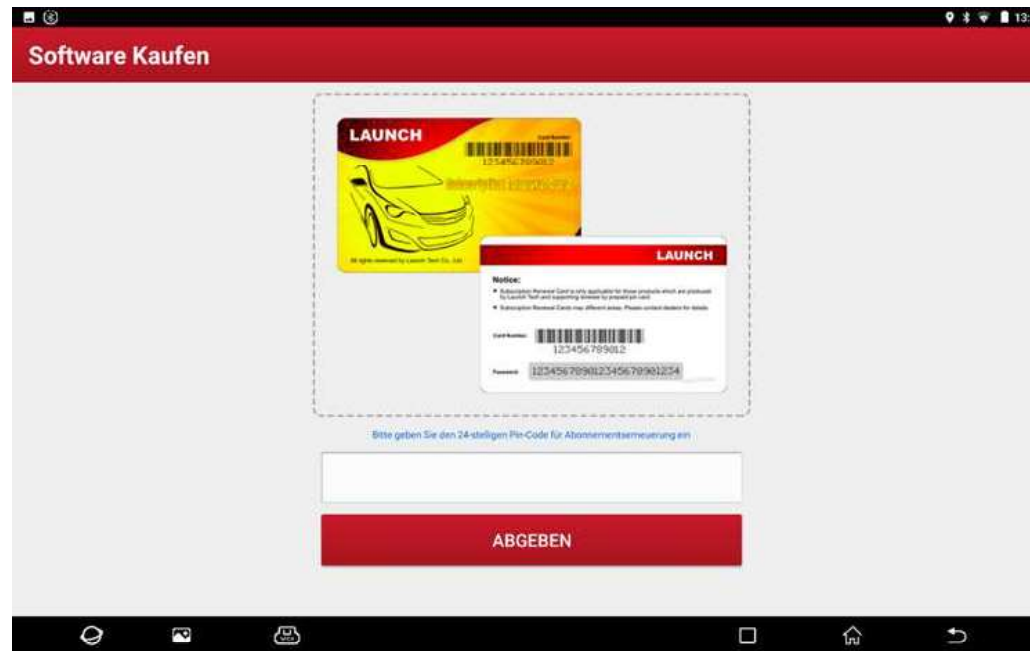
13:

Software Kaufen

LAUNCH

Card Number

123456789012

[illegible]

All rights reserved by Launch Tech Co., Ltd.

LAUNCH

Notice:

• Subscription Renewal Card is only applicable for those products which are produced by Launch Tech and supporting renewal by prepaid pin card.

• Subscription Renewal Cards may different areas. Please contact dealers for details.

Card Number: 123456789012

Password: 123456789012345678901234

Bitte geben Sie den 24-stelligen Pin-Code für Abonnementserneuerung ein

ABGEBEN